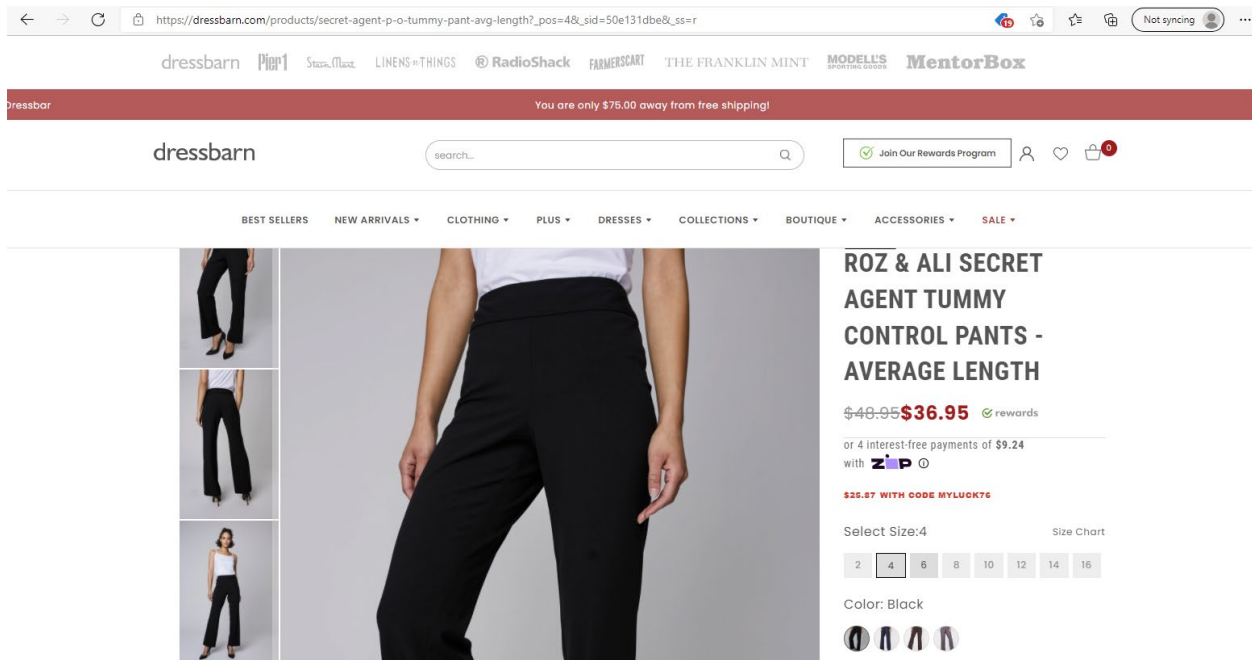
https://dressbarn.com/products/secret-agent-p-o-tummy-pant-avg-length?_pos=4&_sid=50e131dbe&_ss=r

19

Not syncing

dressbarn Pier1 Stein Mart LINENS N THINGS RadioShack FARMERSCART THE FRANKLIN MINT MODELL'S SPORTING GOODS MentorBox

Dressbar

You are only $75.00 away from free shipping!

dressbarn

search...

Join Our Rewards Program

0

BEST SELLERS NEW ARRIVALS CLOTHING PLUS DRESSES COLLECTIONS BOUTIQUE ACCESSORIES SALE

ROZ & ALI SECRET AGENT TUMMY CONTROL PANTS - AVERAGE LENGTH

$48.95 $36.95 rewards

or 4 interest-free payments of $9.24 with zip

$25.87 WITH CODE MYLUCK76

Select Size:4

Size Chart

| 2 | 4 | 6 | 8 | 10 | 12 | 14 | 16 |
|---|---|---|---|---|---|---|---|

Color: Black